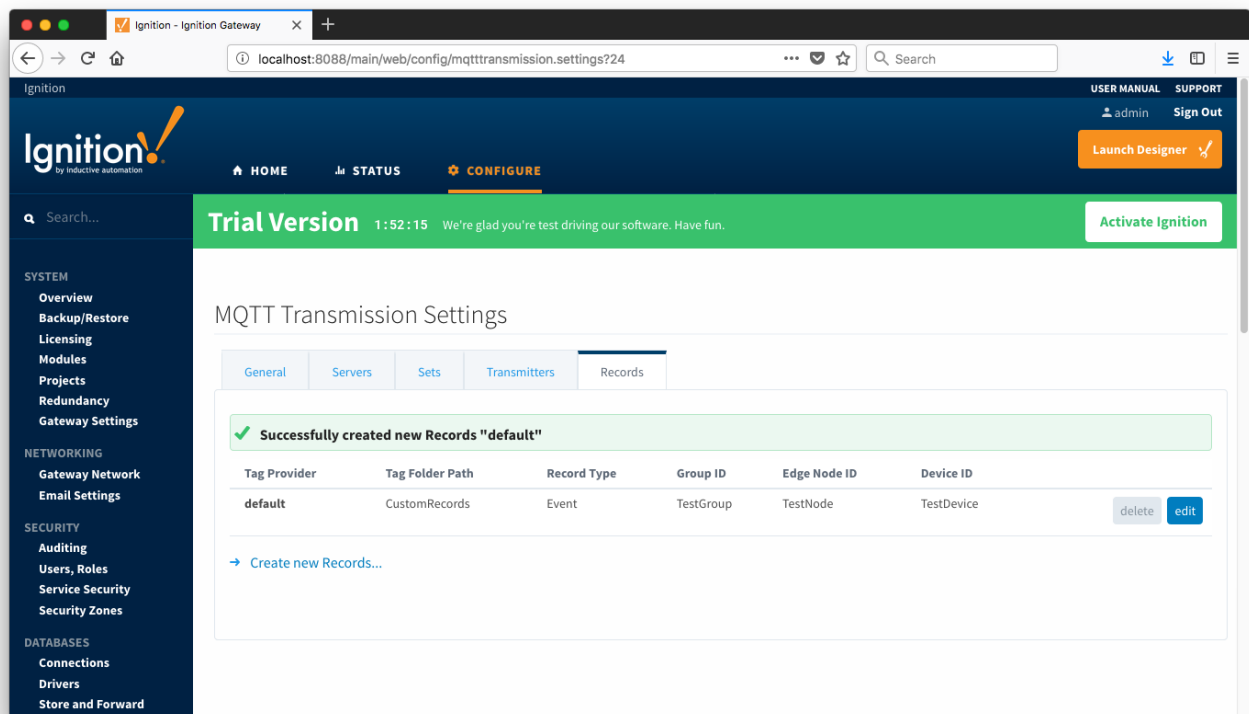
Ignition - Ignition Gateway

localhost:8088/main/web/config/mqtttransmission.settings?24

Search

Ignition

USER MANUAL SUPPORT

admin Sign Out

Ignition by inductive automation

HOME STATUS CONFIGURE

Launch Designer

Search...

Trial Version 1:52:15 We're glad you're test driving our software. Have fun.

Activate Ignition

SYSTEM
Overview
Backup/Restore
Licensing
Modules
Projects
Redundancy
Gateway Settings

NETWORKING
Gateway Network
Email Settings

SECURITY
Auditing
Users, Roles
Service Security
Security Zones

DATABASES
Connections
Drivers
Store and Forward

MQTT Transmission Settings

General Servers Sets Transmitters Records

Successfully created new Records "default"

| Tag Provider | Tag Folder Path | Record Type | Group ID | Edge Node ID | Device ID | |
|---|---|---|---|---|---|---|
| default | CustomRecords | Event | TestGroup | TestNode | TestDevice | delete edit |

Create new Records...